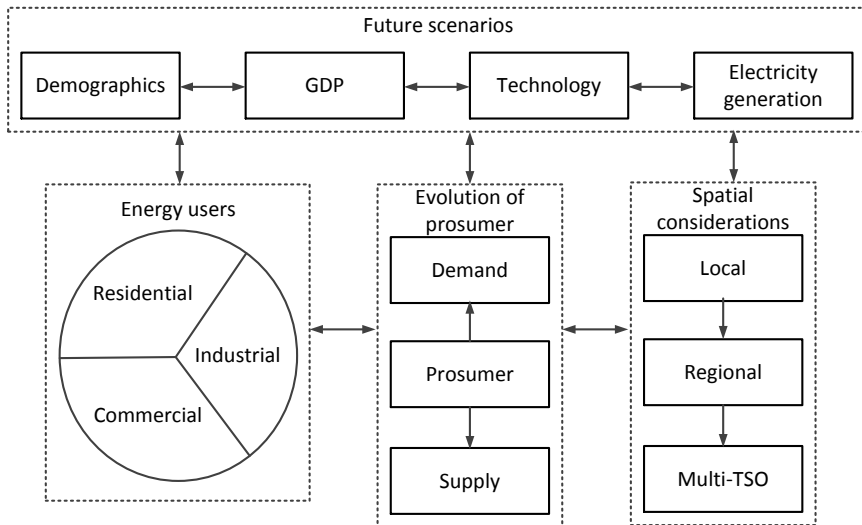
Future scenarios

Demographics

GDP

Technology

Electricity generation

Energy users

Residential

Industrial

Commercial

Evolution of prosumer

Demand

Prosumer

Supply

Spatial considerations

Local

Regional

Multi-TSO